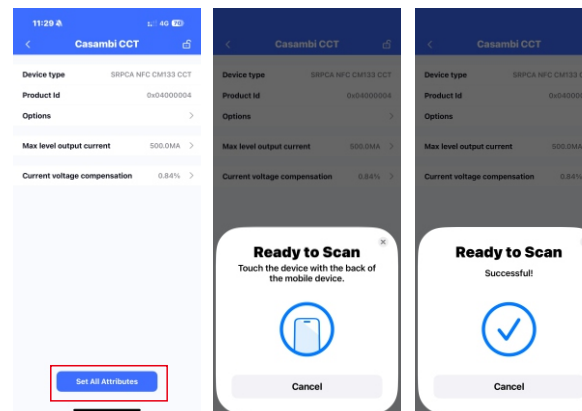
11:29
4G 76
<
Casambi CCT
Device type SRPCA NFC CM133 CCT
Product Id 0x04000004
Options >
Max level output current 500.0MA >
Current voltage compensation 0.84% >
Set All Attributes

<
Casambi CCT
Device type SRPCA NFC CM133 CCT
Product Id 0x04000004
Options >
Max level output current 500.0MA >
Current voltage compensation 0.84% >
Ready to Scan
Touch the device with the back of the mobile device.
Cancel

<
Casambi CCT
Device type SRPCA NFC CM133 CCT
Product Id 0x040000
Options
Max level output current 500.0MA
Current voltage compensation 0.84%
Ready to Scan
Successful!
Cancel